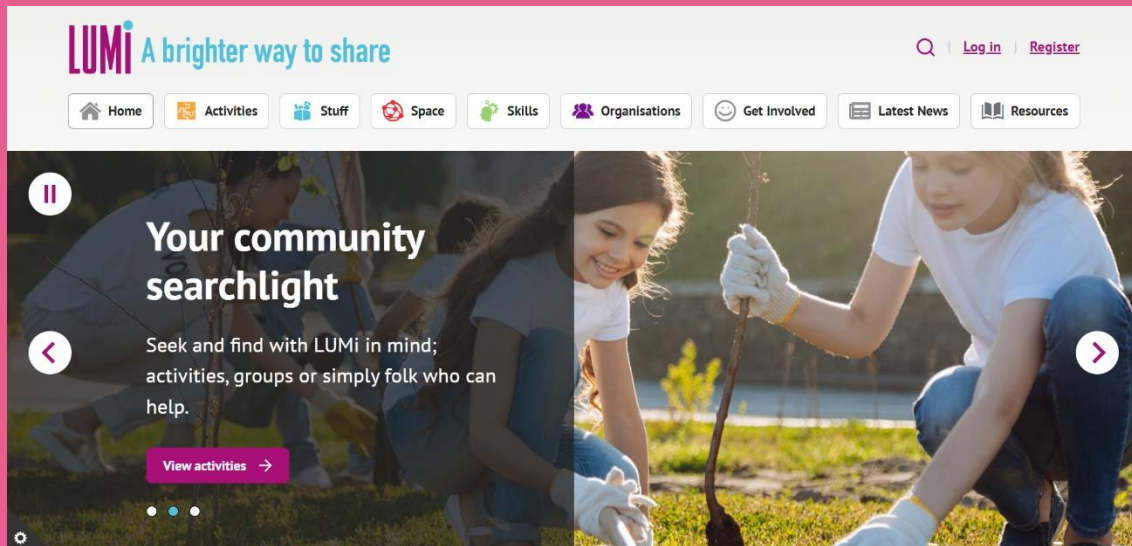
LUMi A brighter way to share

Log in | Register

Home
Activities
Stuff
Space
Skills
Organisations
Get Involved
Latest News
Resources

Your community searchlight

Seek and find with LUMi in mind; activities, groups or simply folk who can help.

View activities →